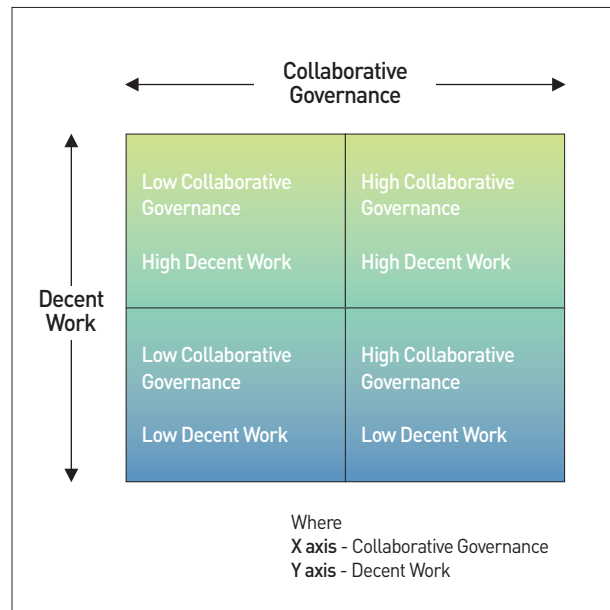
Collaborative Governance

Decent Work

| Low Collaborative Governance<br><br>High Decent Work | High Collaborative Governance<br><br>High Decent Work |
|---|---|
| Low Collaborative Governance<br><br>Low Decent Work | High Collaborative Governance<br><br>Low Decent Work |

Where
**X axis** - Collaborative Governance
**Y axis** - Decent Work